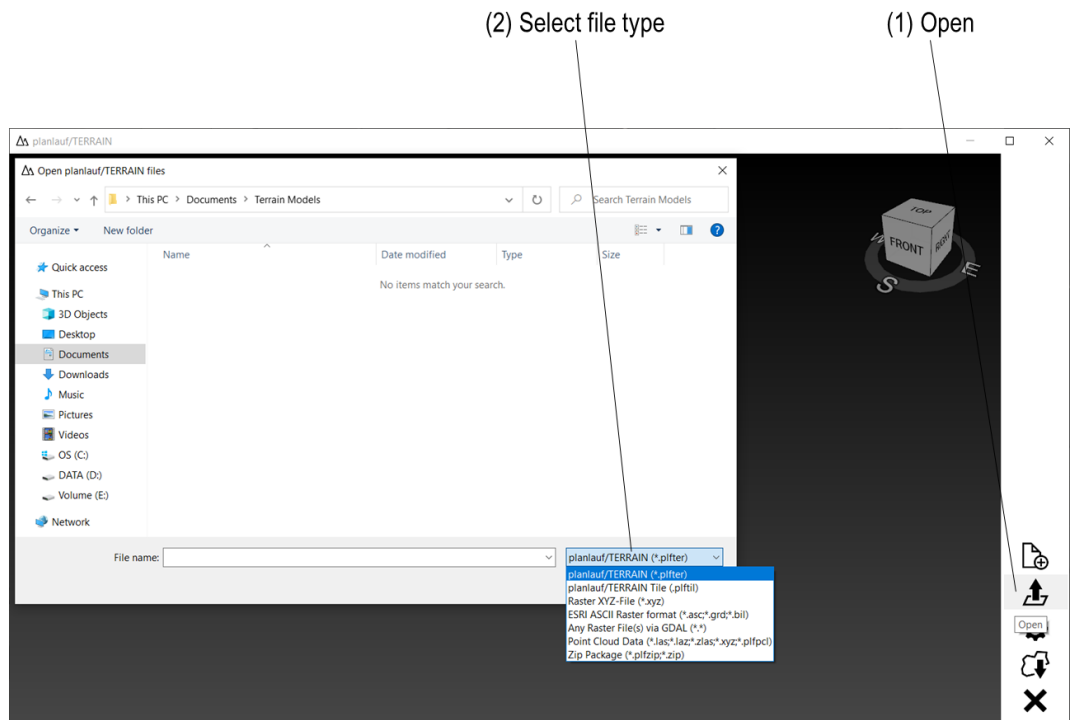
(2) Select file type

(1) Open

planlauf/TERRAIN

Open planlauf/TERRAIN files

This PC > Documents > Terrain Models

Search Terrain Models

Organize ▾ New folder

Name

Date modified

Type

Size

No items match your search.

Quick access

This PC

3D Objects

Desktop

Documents

Downloads

Music

Pictures

Videos

OS (C:)

DATA (D:)

Volume (E:)

Network

File name:

planlauf/TERRAIN (*.plfter)

planlauf/TERRAIN (*.plfter)

planlauf/TERRAIN Tile (.plftil)

Raster XYZ-File (*.xyz)

ESRI ASCII Raster format (*.asc;*.grd;*.bil)

Any Raster File(s) via GDAL (*.*)

Point Cloud Data (*.las;*.laz;*.zlas;*.xyz;*.plfpcl)

Zip Package (*.plfzip;*.zip)

TOP

FRONT

RIGHT

S

E

Open